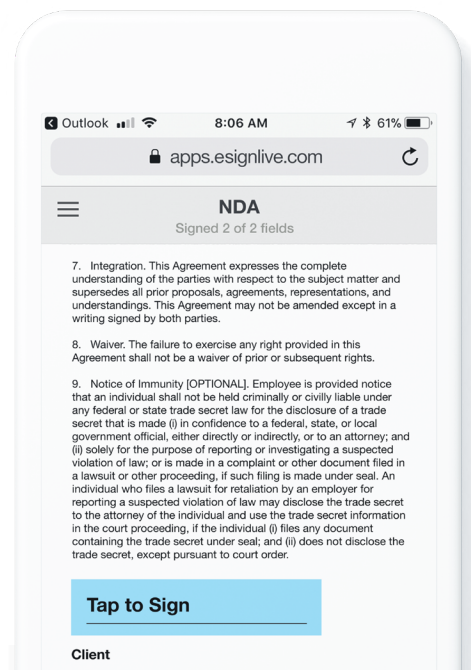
Outlook 8:06 AM 61%

apps.esignlive.com

NDA
Signed 2 of 2 fields

7. Integration. This Agreement expresses the complete understanding of the parties with respect to the subject matter and supersedes all prior proposals, agreements, representations, and understandings. This Agreement may not be amended except in a writing signed by both parties.

8. Waiver. The failure to exercise any right provided in this Agreement shall not be a waiver of prior or subsequent rights.

9. Notice of Immunity [OPTIONAL]. Employee is provided notice that an individual shall not be held criminally or civilly liable under any federal or state trade secret law for the disclosure of a trade secret that is made (i) in confidence to a federal, state, or local government official, either directly or indirectly, or to an attorney; and (ii) solely for the purpose of reporting or investigating a suspected violation of law; or is made in a complaint or other document filed in a lawsuit or other proceeding, if such filing is made under seal. An individual who files a lawsuit for retaliation by an employer for reporting a suspected violation of law may disclose the trade secret to the attorney of the individual and use the trade secret information in the court proceeding, if the individual (i) files any document containing the trade secret under seal; and (ii) does not disclose the trade secret, except pursuant to court order.

Tap to Sign

Client